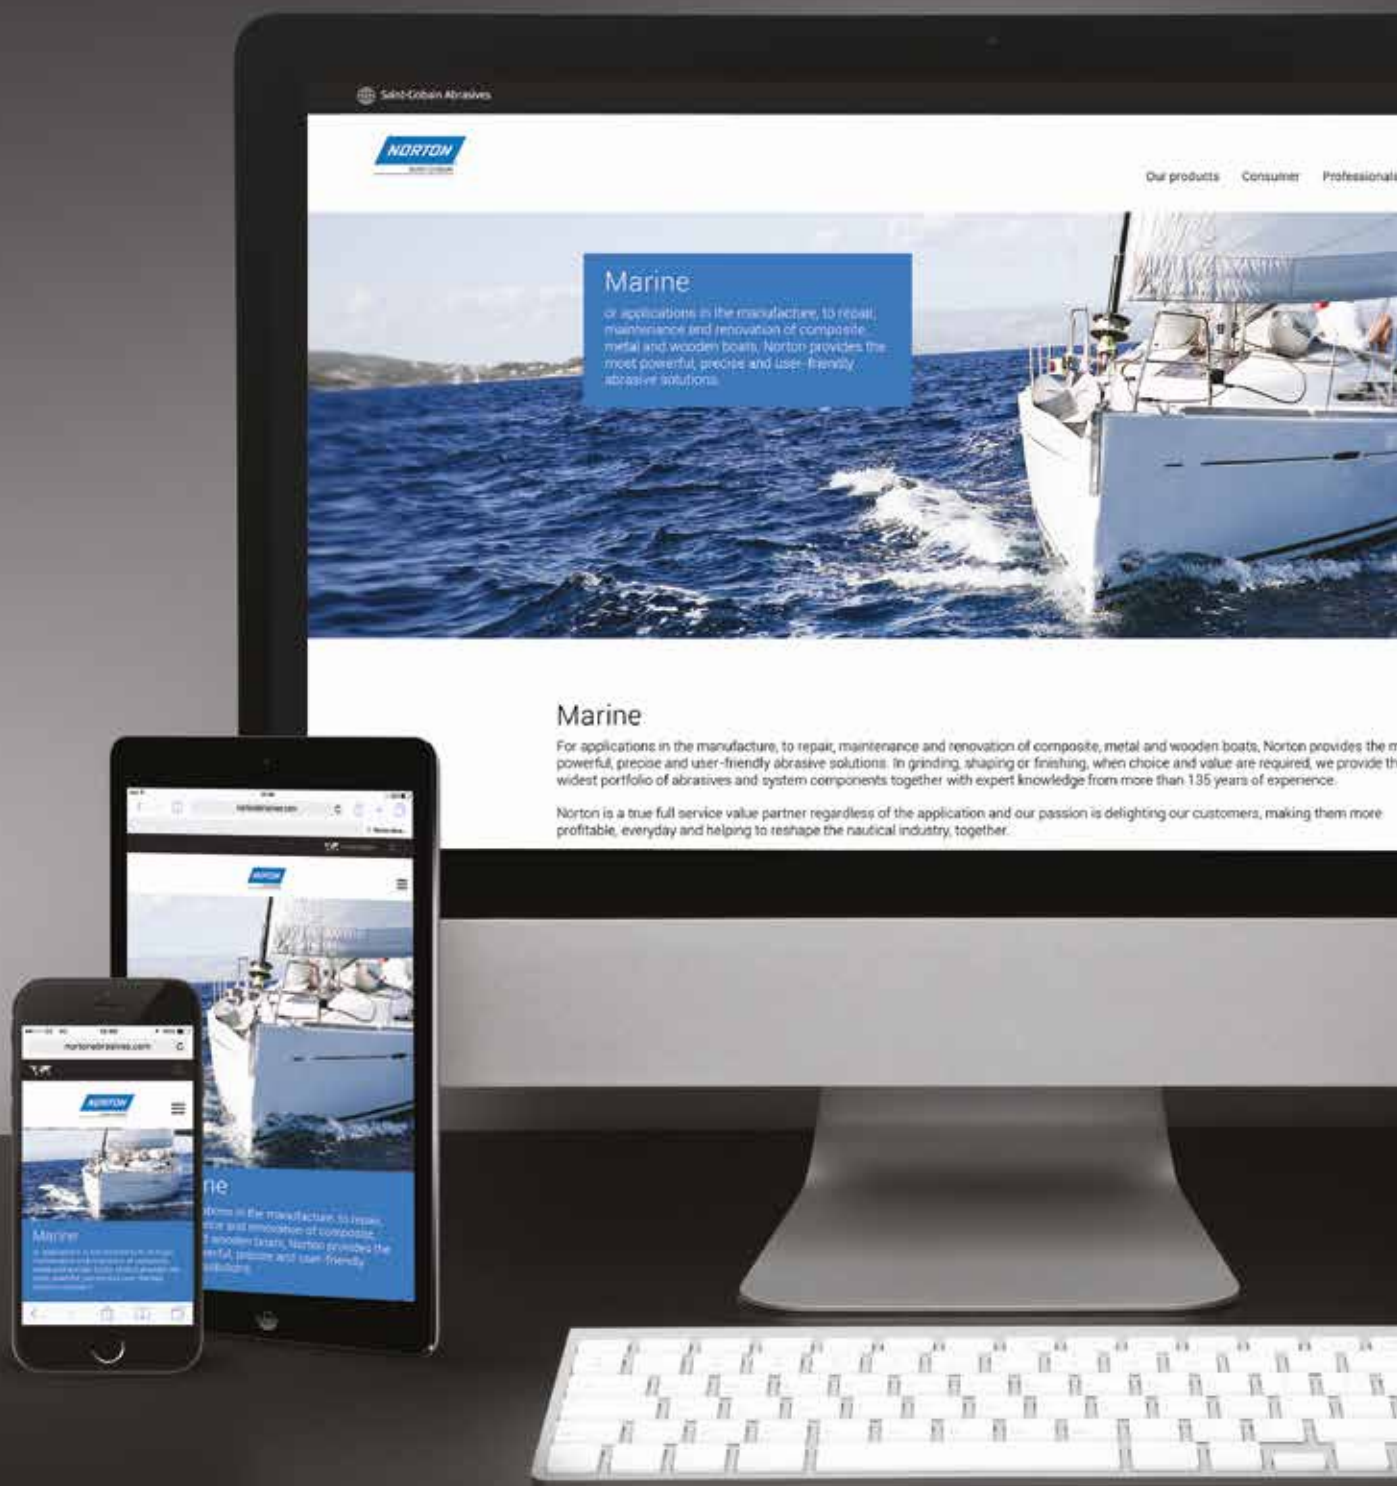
Saint-Gobain Abrasives

NORTON

Our products Consumer Professionals

Marine

or applications in the manufacture, to repair, maintenance and renovation of composite metal and wooden boats, Norton provides the most powerful, precise and user-friendly abrasive solutions.

Marine

For applications in the manufacture, to repair, maintenance and renovation of composite, metal and wooden boats, Norton provides the m powerful, precise and user-friendly abrasive solutions. In grinding, shaping or finishing, when choice and value are required, we provide th widest portfolio of abrasives and system components together with expert knowledge from more than 135 years of experience.

Norton is a true full service value partner regardless of the application and our passion is delighting our customers, making them more profitable, everyday and helping to reshape the nautical industry, together.

nortonabrasives.com

NORTON

ne

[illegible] in the manufacture, to repair, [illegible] and renovation of composite, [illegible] wooden boats, Norton provides the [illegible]erful, precise and user-friendly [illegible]olutions.

nortonabrasives.com

NORTON

Marine

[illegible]